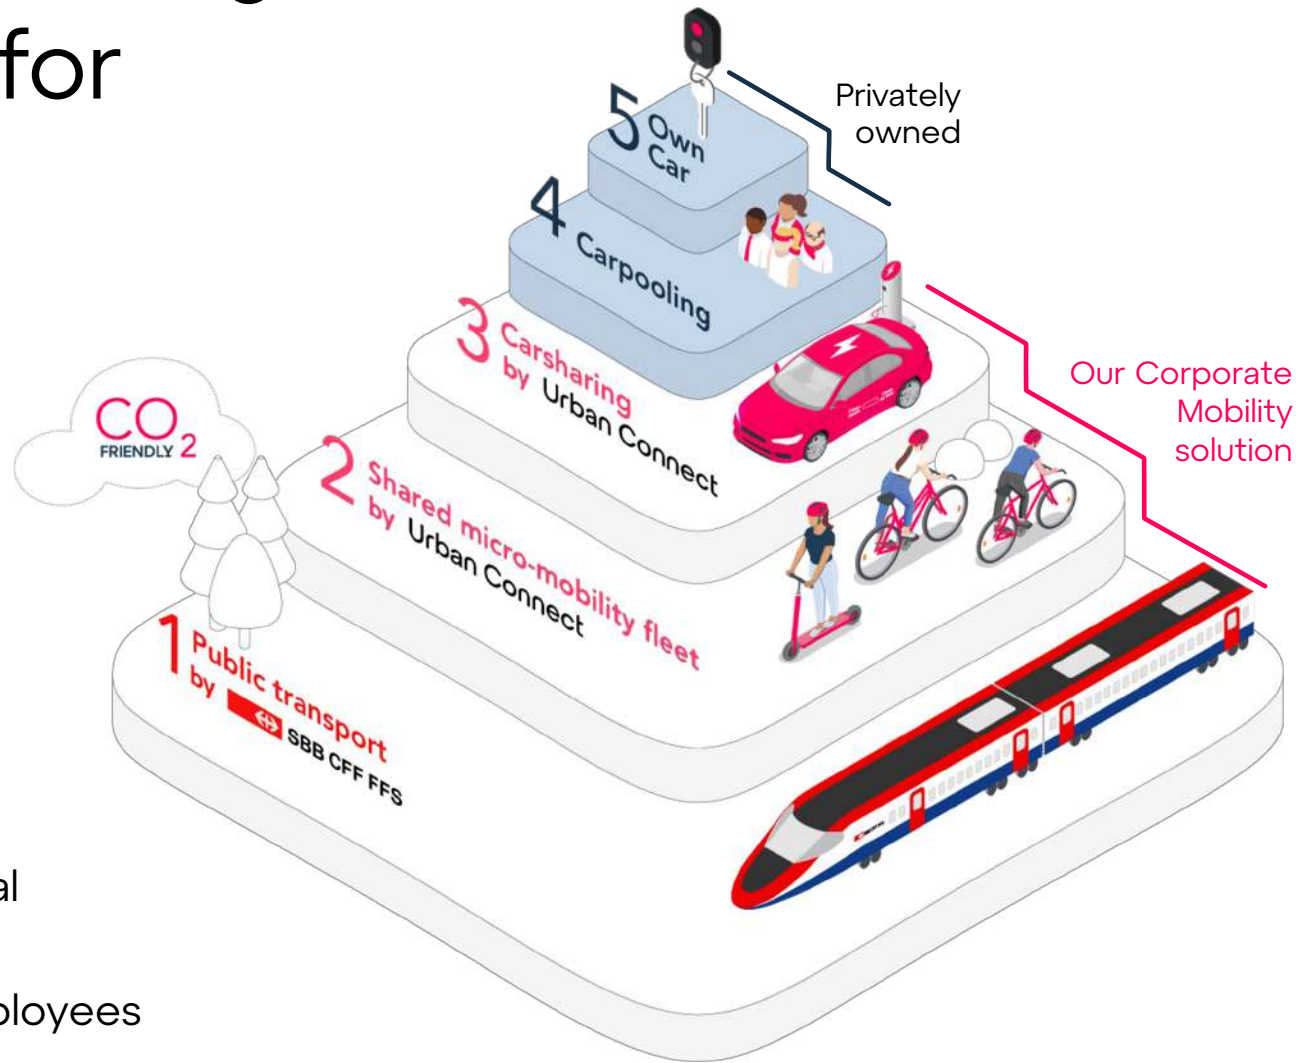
for

5 Own Car

Privately owned

4 Carpooling

3 Carsharing by Urban Connect

Our Corporate Mobility solution

$CO_2$ FRIENDLY

2 Shared micro-mobility fleet by Urban Connect

1 Public transport by SBB CFF FFS

al

ployees